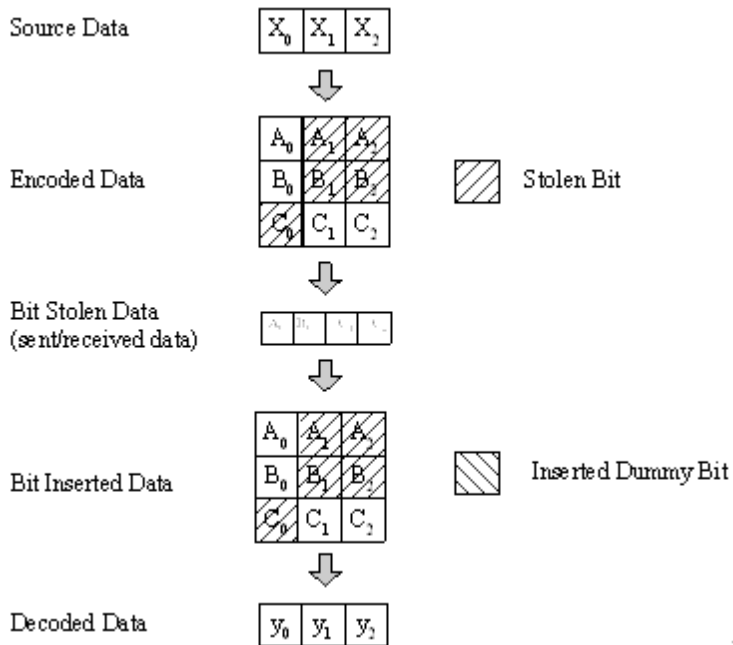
Source Data

| $X_0$ | $X_1$ | $X_2$ |
|---|---|---|

| $A_0$ | $A_1$ | $A_2$ |
|---|---|---|
| $B_0$ | $B_1$ | $B_2$ |
| $C_0$ | $C_1$ | $C_2$ |

Encoded Data

Stolen Bit

Bit Stolen Data (sent/received data)

| $A_0$ | $B_0$ | $C_1$ | $C_2$ |
|---|---|---|---|

| $A_0$ | $A_1$ | $A_2$ |
|---|---|---|
| $B_0$ | $B_1$ | $B_2$ |
| $C_0$ | $C_1$ | $C_2$ |

Bit Inserted Data

Inserted Dummy Bit

Decoded Data

| $y_0$ | $y_1$ | $y_2$ |
|---|---|---|